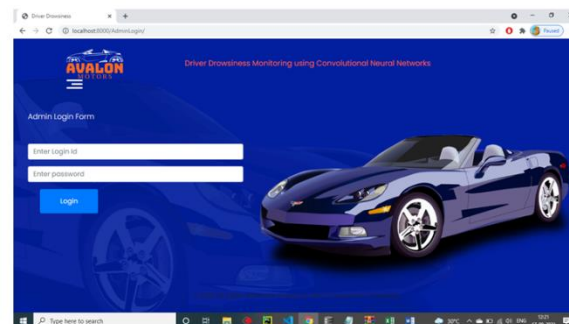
Driver Drowsiness
localhost:8000/AdminLogin/
Paused
AVALON
MOTORS
Driver Drowsiness Monitoring using Convolutional Neural Networks
Admin Login Form
Enter Login Id
Enter password
Login
Type here to search
30°C
ENG
12:21